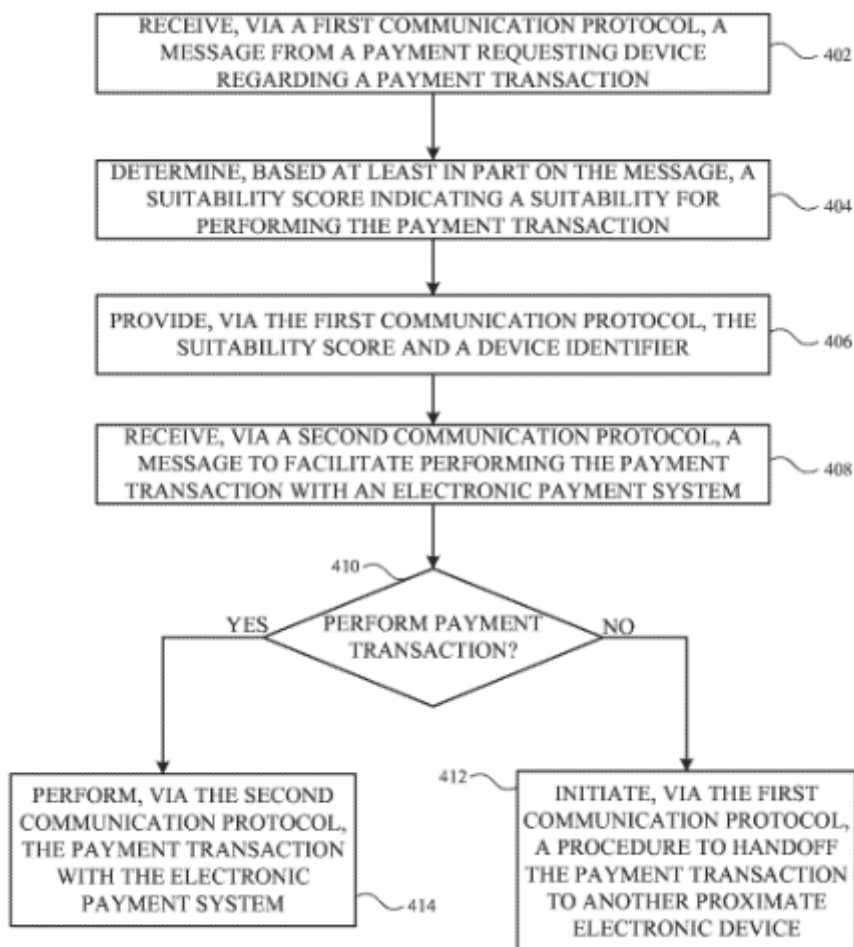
RECEIVE, VIA A FIRST COMMUNICATION PROTOCOL, A MESSAGE FROM A PAYMENT REQUESTING DEVICE REGARDING A PAYMENT TRANSACTION

402

DETERMINE, BASED AT LEAST IN PART ON THE MESSAGE, A SUITABILITY SCORE INDICATING A SUITABILITY FOR PERFORMING THE PAYMENT TRANSACTION

404

PROVIDE, VIA THE FIRST COMMUNICATION PROTOCOL, THE SUITABILITY SCORE AND A DEVICE IDENTIFIER

406

RECEIVE, VIA A SECOND COMMUNICATION PROTOCOL, A MESSAGE TO FACILITATE PERFORMING THE PAYMENT TRANSACTION WITH AN ELECTRONIC PAYMENT SYSTEM

408

410

PERFORM PAYMENT TRANSACTION?

YES

NO

PERFORM, VIA THE SECOND COMMUNICATION PROTOCOL, THE PAYMENT TRANSACTION WITH THE ELECTRONIC PAYMENT SYSTEM

414

412

INITIATE, VIA THE FIRST COMMUNICATION PROTOCOL, A PROCEDURE TO HANDOFF THE PAYMENT TRANSACTION TO ANOTHER PROXIMATE ELECTRONIC DEVICE